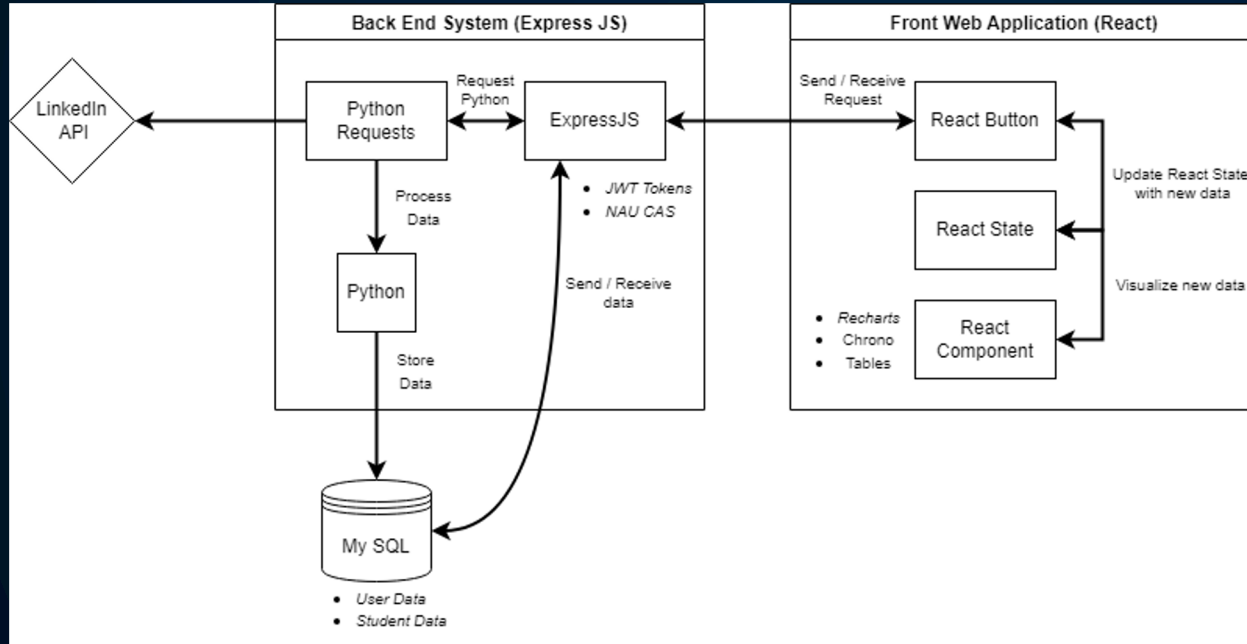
Back End System (Express JS)

Front Web Application (React)

LinkedIn API

Python Requests

Request Python

ExpressJS

Send / Receive Request

React Button

Process Data

- JWT Tokens
- NAU CAS

Update React State with new data

React State

Python

Send / Receive data

Visualize new data

- Recharts
- Chrono
- Tables

React Component

Store Data

My SQL

- User Data
- Student Data